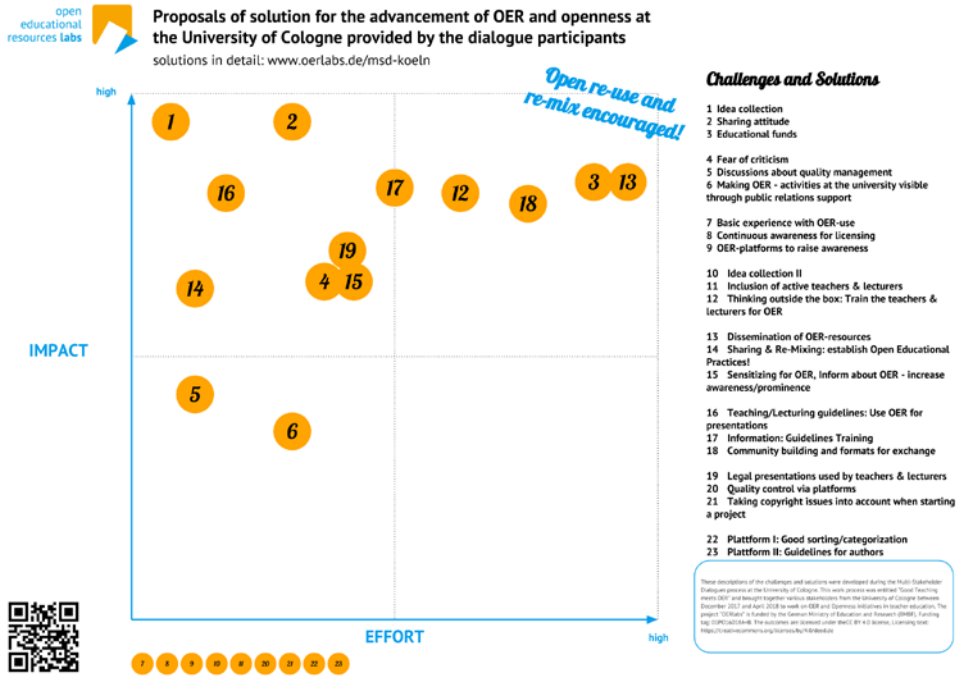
open educational resources labs

Proposals of solution for the advancement of OER and openness at the University of Cologne provided by the dialogue participants

solutions in detail: www.oerlabs.de/msd-koeln

Open re-use and re-mix encouraged!

high

IMPACT

EFFORT

high

1
2
16
17
12
18
3
13
19
4
15
14
5
6

7 8 9 10 11 20 21 22 23

Challenges and Solutions

1 Idea collection
2 Sharing attitude
3 Educational funds

4 Fear of criticism
5 Discussions about quality management
6 Making OER - activities at the university visible through public relations support

7 Basic experience with OER-use
8 Continuous awareness for licensing
9 OER-platforms to raise awareness

10 Idea collection II
11 Inclusion of active teachers & lecturers
12 Thinking outside the box: Train the teachers & lecturers for OER

13 Dissemination of OER-resources
14 Sharing & Re-Mixing: establish Open Educational Practices!
15 Sensitizing for OER, Inform about OER - increase awareness/prominence

16 Teaching/Lecturing guidelines: Use OER for presentations
17 Information: Guidelines Training
18 Community building and formats for exchange

19 Legal presentations used by teachers & lecturers
20 Quality control via platforms
21 Taking copyright issues into account when starting a project

22 Plattform I: Good sorting/categorization
23 Plattform II: Guidelines for authors

These descriptions of the challenges and solutions were developed during the Multi-Stakeholder Dialogues process at the University of Cologne. This work process was entitled "Good Teaching means OER" and brought together various stakeholders from the University of Cologne between December 2017 and April 2018 to work on OER and Openness initiatives in teacher education. The project "OERlabs" is funded by the German Ministry of Education and Research (BMBF), Funding tag: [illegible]. The outcomes are licensed under the CC BY 4.0 license, Licensing text: https://creativecommons.org/licenses/by/4.0/deed.de